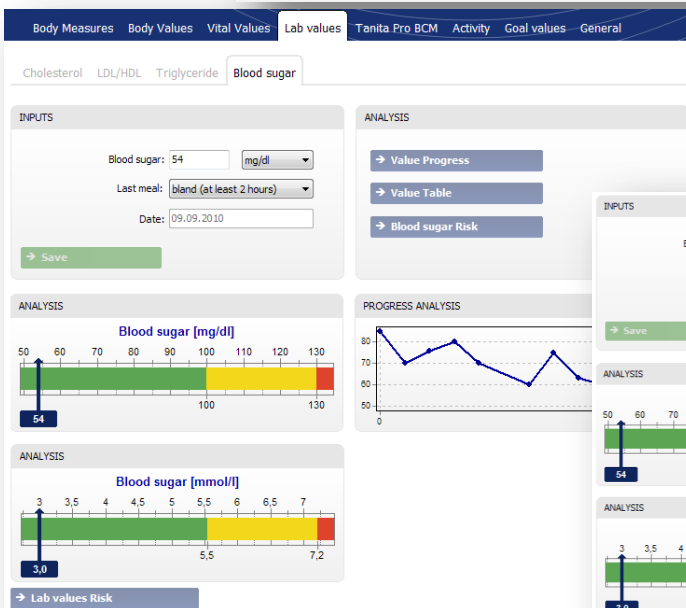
Body Measures Body Values Vital Values Lab values Tanita Pro BCM Activity Goal values General

Cholesterol LDL/HDL Triglyceride Blood sugar

INPUTS

Blood sugar: 54 mg/dl

Last meal: bland (at least 2 hours)

Date: 09.09.2010

Save

ANALYSIS

Value Progress

Value Table

Blood sugar Risk

ANALYSIS

Blood sugar [mg/dl]

50 60 70 80 90 100 110 120 130

54

100 130

PROGRESS ANALYSIS

80 70 60 50

0

ANALYSIS

Blood sugar [mmol/l]

3 3,5 4 4,5 5 5,5 6 6,5 7

3,0

5,5 7,2

Lab values Risk

INPUTS

Save

ANALYSIS

50 60 70

54

ANALYSIS

3 3,5 4

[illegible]